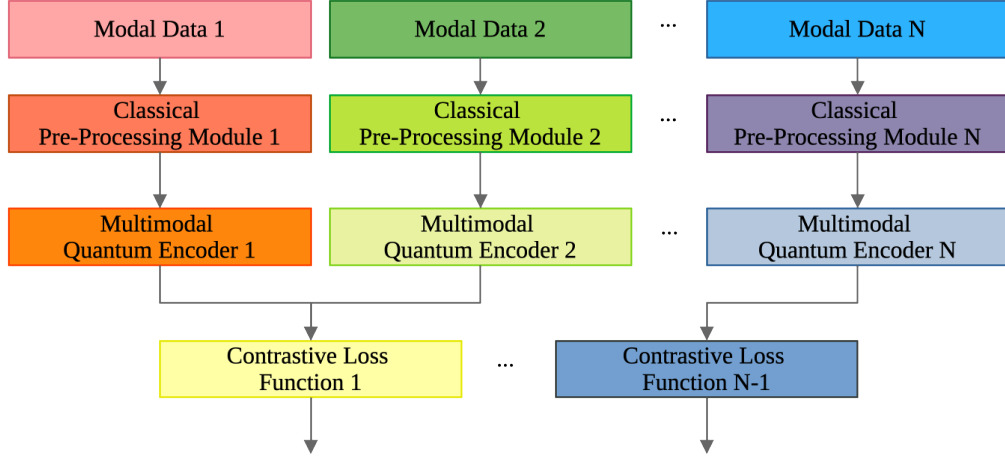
Modal Data 1

Modal Data 2

...

Modal Data N

Classical Pre-Processing Module 1

Classical Pre-Processing Module 2

...

Classical Pre-Processing Module N

Multimodal Quantum Encoder 1

Multimodal Quantum Encoder 2

...

Multimodal Quantum Encoder N

Contrastive Loss Function 1

...

Contrastive Loss Function N-1